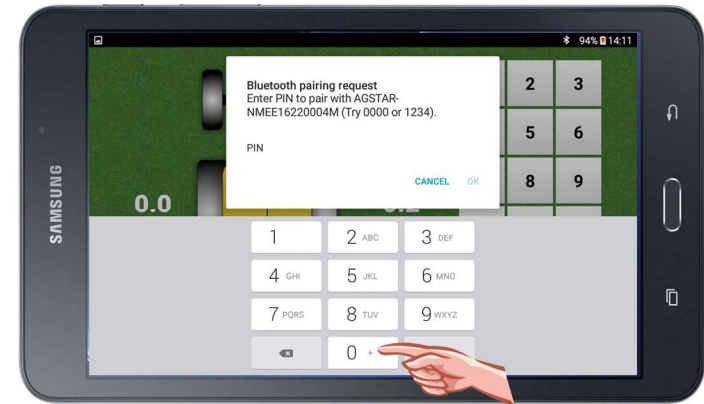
94% 14:11

Bluetooth pairing request
Enter PIN to pair with AGSTAR-NMEE16220004M (Try 0000 or 1234).

PIN

CANCEL OK

2 3
5 6
8 9

0.0

SAMSUNG

1
2 ABC
3 DEF
4 GHI
5 JKL
6 MNO
7 PQRS
8 TUV
9 WXYZ
0 +